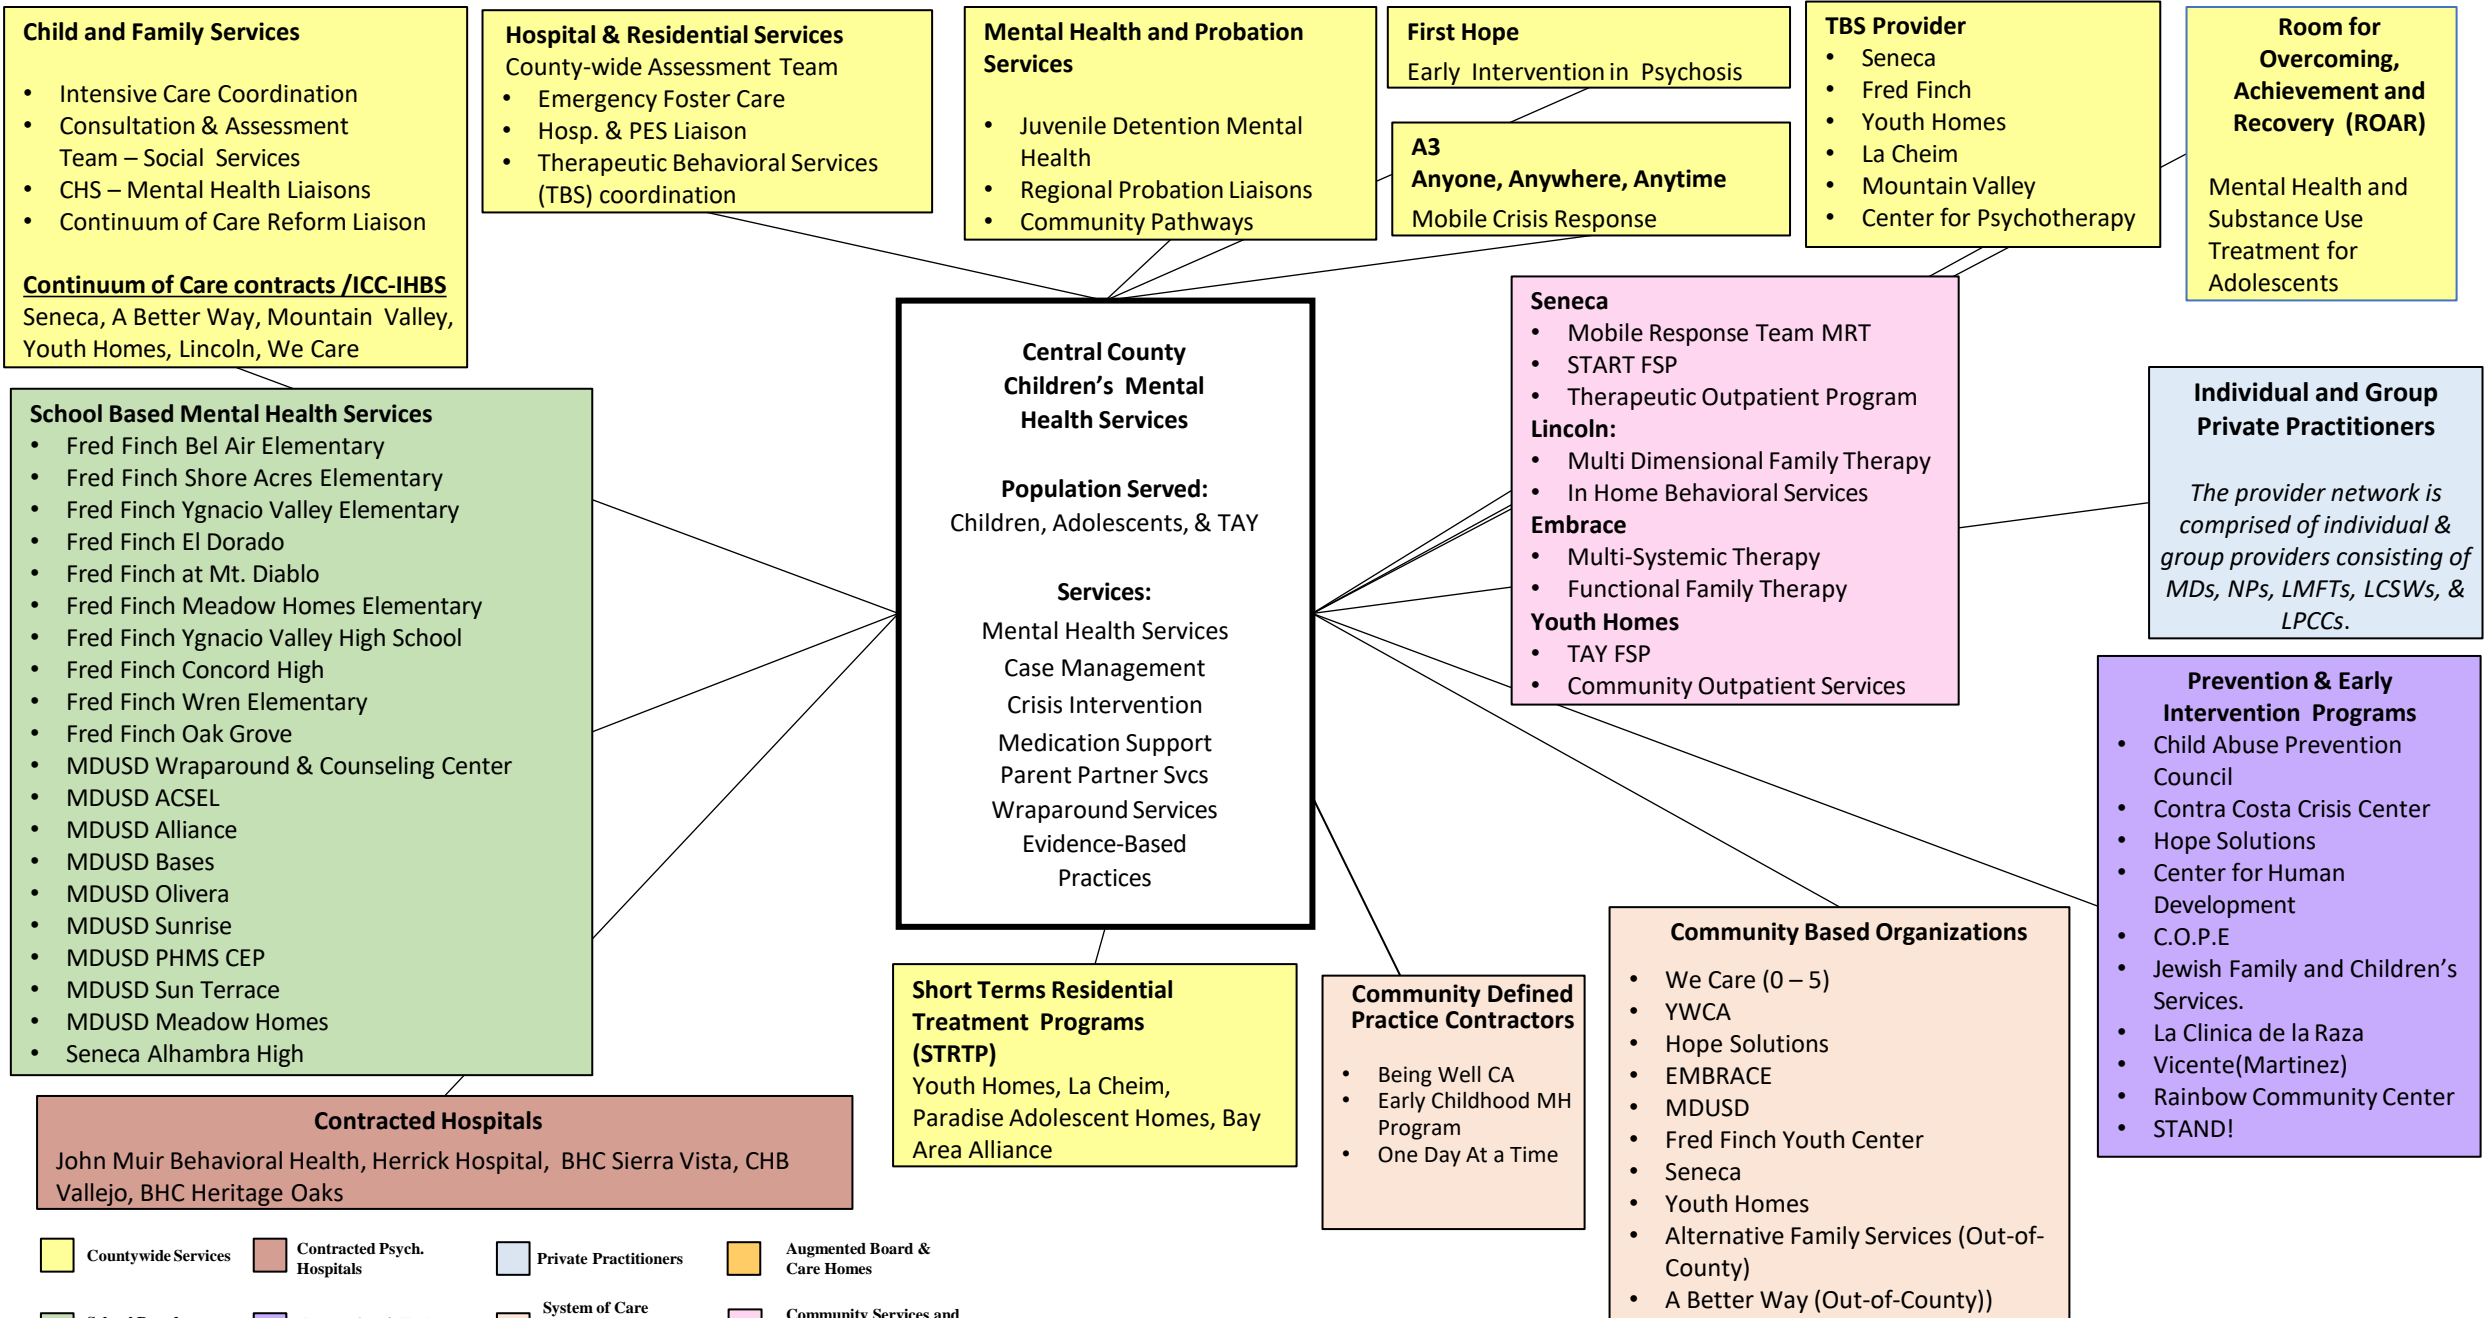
Child and Family Services

- Intensive Care Coordination
- Consultation & Assessment Team – Social Services
- CHS – Mental Health Liaisons
- Continuum of Care Reform Liaison

Continuum of Care contracts /ICC-IHBS
Seneca, A Better Way, Mountain Valley, Youth Homes, Lincoln, We Care

Hospital & Residential Services
County-wide Assessment Team
- Emergency Foster Care
- Hosp. & PES Liaison
- Therapeutic Behavioral Services (TBS) coordination

Mental Health and Probation Services

- Juvenile Detention Mental Health
- Regional Probation Liaisons
- Community Pathways

First Hope
Early Intervention in Psychosis

A3
Anyone, Anywhere, Anytime
Mobile Crisis Response

TBS Provider
- Seneca
- Fred Finch
- Youth Homes
- La Cheim
- Mountain Valley
- Center for Psychotherapy

Room for Overcoming, Achievement and Recovery (ROAR)

Mental Health and Substance Use Treatment for Adolescents

School Based Mental Health Services
- Fred Finch Bel Air Elementary
- Fred Finch Shore Acres Elementary
- Fred Finch Ygnacio Valley Elementary
- Fred Finch El Dorado
- Fred Finch at Mt. Diablo
- Fred Finch Meadow Homes Elementary
- Fred Finch Ygnacio Valley High School
- Fred Finch Concord High
- Fred Finch Wren Elementary
- Fred Finch Oak Grove
- MDUSD Wraparound & Counseling Center
- MDUSD ACSEL
- MDUSD Alliance
- MDUSD Bases
- MDUSD Olivera
- MDUSD Sunrise
- MDUSD PHMS CEP
- MDUSD Sun Terrace
- MDUSD Meadow Homes
- Seneca Alhambra High

Central County Children's Mental Health Services

Population Served:
Children, Adolescents, & TAY

Services:
Mental Health Services
Case Management
Crisis Intervention
Medication Support
Parent Partner Svcs
Wraparound Services
Evidence-Based Practices

Seneca
- Mobile Response Team MRT
- START FSP
- Therapeutic Outpatient Program
Lincoln:
- Multi Dimensional Family Therapy
- In Home Behavioral Services
Embrace
- Multi-Systemic Therapy
- Functional Family Therapy
Youth Homes
- TAY FSP
- Community Outpatient Services

Individual and Group Private Practitioners

The provider network is comprised of individual & group providers consisting of MDs, NPs, LMFTs, LCSWs, & LPCCs.

Prevention & Early Intervention Programs
- Child Abuse Prevention Council
- Contra Costa Crisis Center
- Hope Solutions
- Center for Human Development
- C.O.P.E
- Jewish Family and Children's Services.
- La Clinica de la Raza
- Vicente(Martinez)
- Rainbow Community Center
- STAND!

Contracted Hospitals
John Muir Behavioral Health, Herrick Hospital, BHC Sierra Vista, CHB Vallejo, BHC Heritage Oaks

Short Terms Residential Treatment Programs (STRTP)
Youth Homes, La Cheim, Paradise Adolescent Homes, Bay Area Alliance

Community Defined Practice Contractors

- Being Well CA
- Early Childhood MH Program
- One Day At a Time

Community Based Organizations

- We Care (0 – 5)
- YWCA
- Hope Solutions
- EMBRACE
- MDUSD
- Fred Finch Youth Center
- Seneca
- Youth Homes
- Alternative Family Services (Out-of-County)
- A Better Way (Out-of-County))

Countywide Services
Contracted Psych. Hospitals
Private Practitioners
Augmented Board & Care Homes
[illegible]
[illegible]
System of Care
Community Services and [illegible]